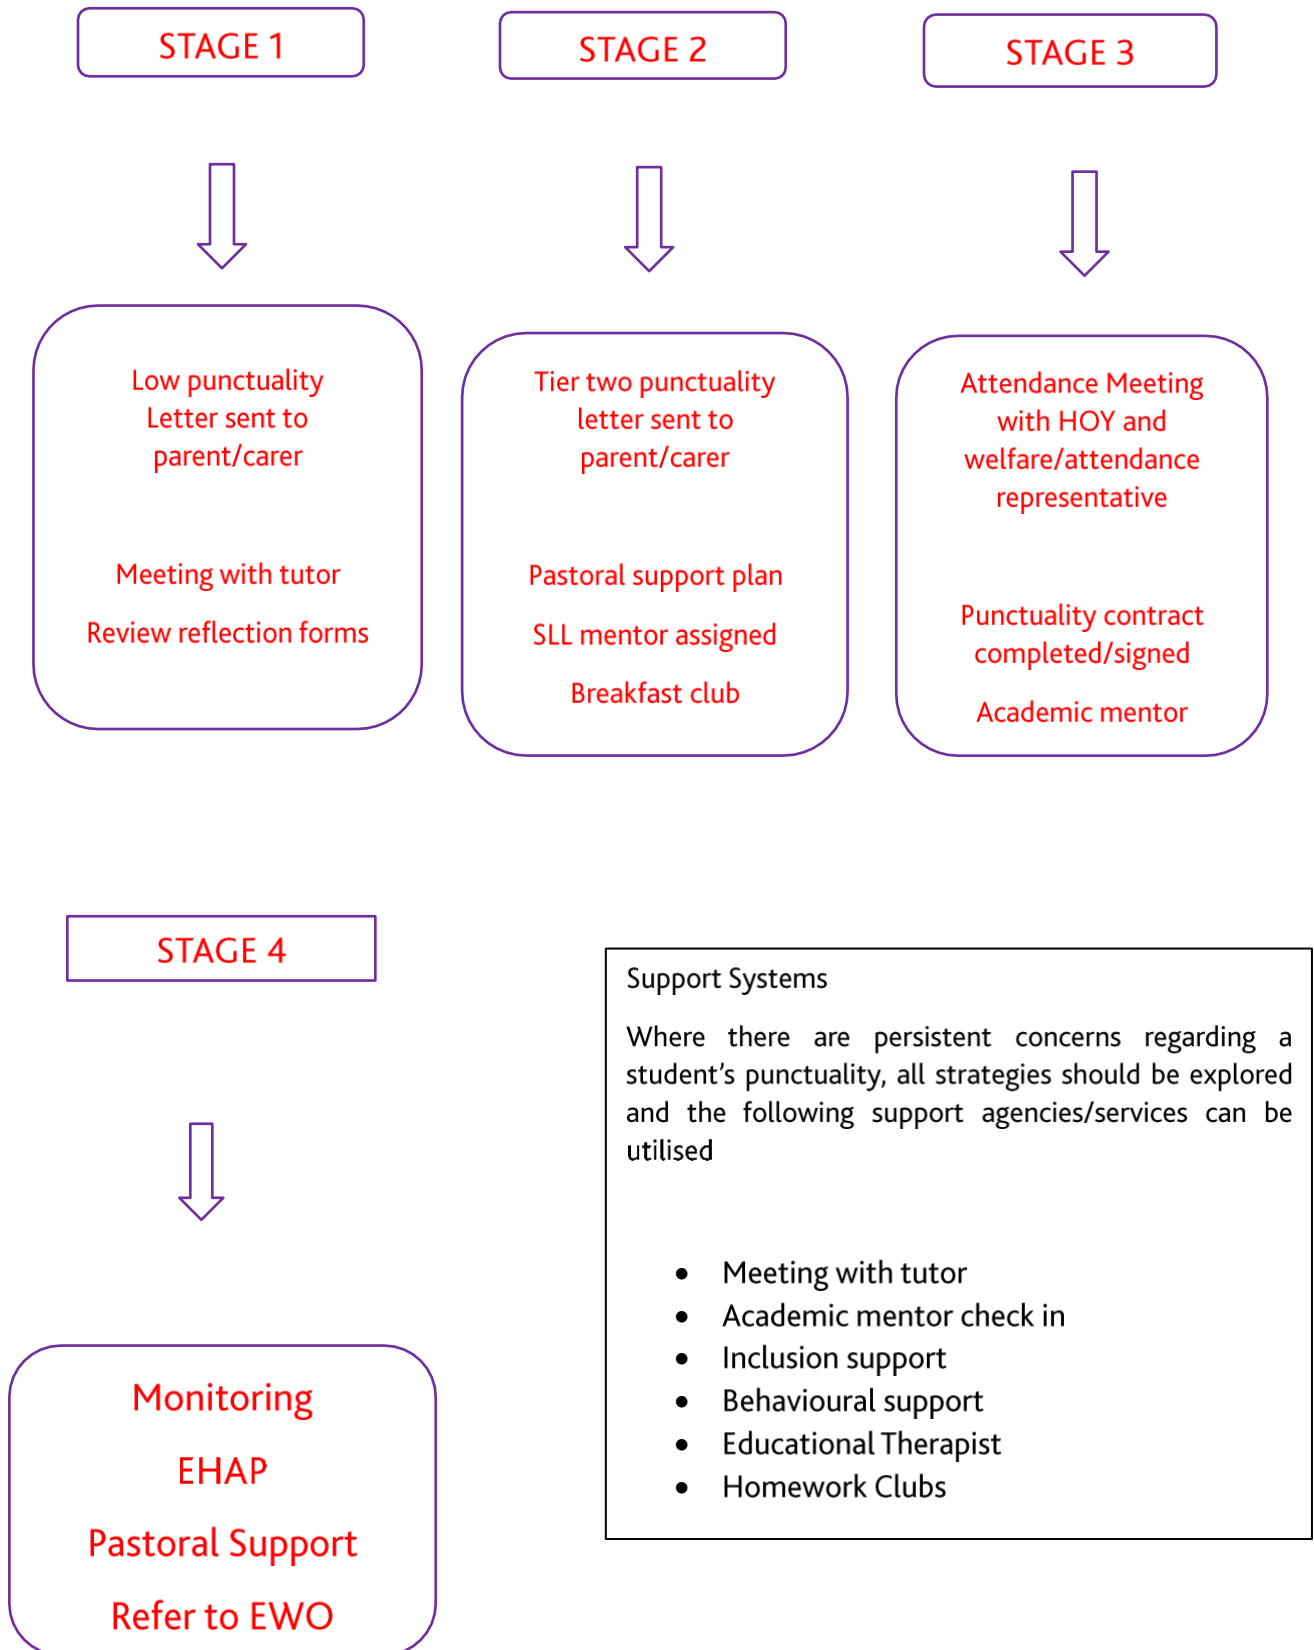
STAGE 1

Low punctuality Letter sent to parent/carer

Meeting with tutor

Review reflection forms

STAGE 2

Tier two punctuality letter sent to parent/carer

Pastoral support plan

SLL mentor assigned

Breakfast club

STAGE 3

Attendance Meeting with HOY and welfare/attendance representative

Punctuality contract completed/signed

Academic mentor

STAGE 4

Monitoring

EHAP

Pastoral Support

Refer to EWO

Support Systems

Where there are persistent concerns regarding a student's punctuality, all strategies should be explored and the following support agencies/services can be utilised

- Meeting with tutor
- Academic mentor check in
- Inclusion support
- Behavioural support
- Educational Therapist
- Homework Clubs